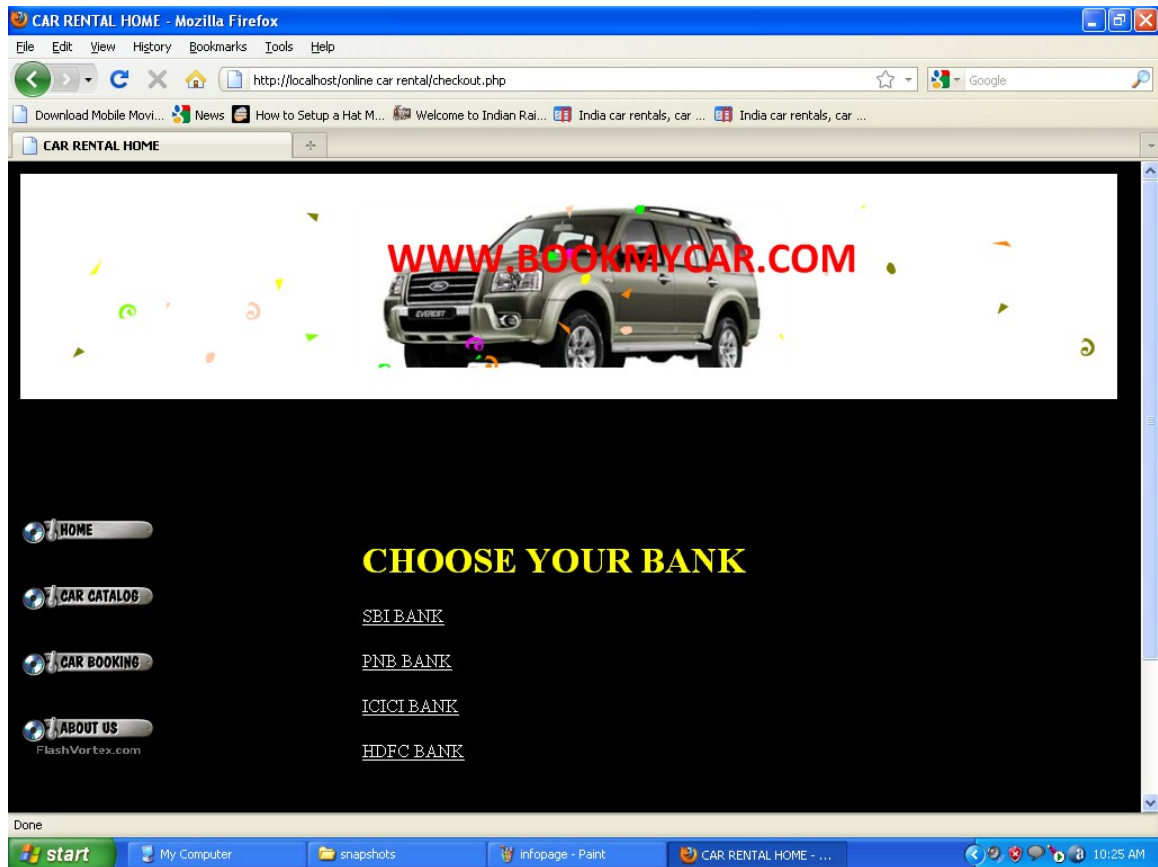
CAR RENTAL HOME - Mozilla Firefox

File Edit View History Bookmarks Tools Help

http://localhost/online car rental/checkout.php

Google

Download Mobile Movi... News How to Setup a Hat M... Welcome to Indian Rai... India car rentals, car ... India car rentals, car ...

CAR RENTAL HOME

WWW.BOOKMYCAR.COM

EVEREST

HOME

CAR CATALOG

CAR BOOKING

ABOUT US

FlashVortex.com

CHOOSE YOUR BANK

SBI BANK

PNB BANK

ICICI BANK

HDFC BANK

Done

start

My Computer

snapshots

infopage - Paint

CAR RENTAL HOME - ...

10:25 AM